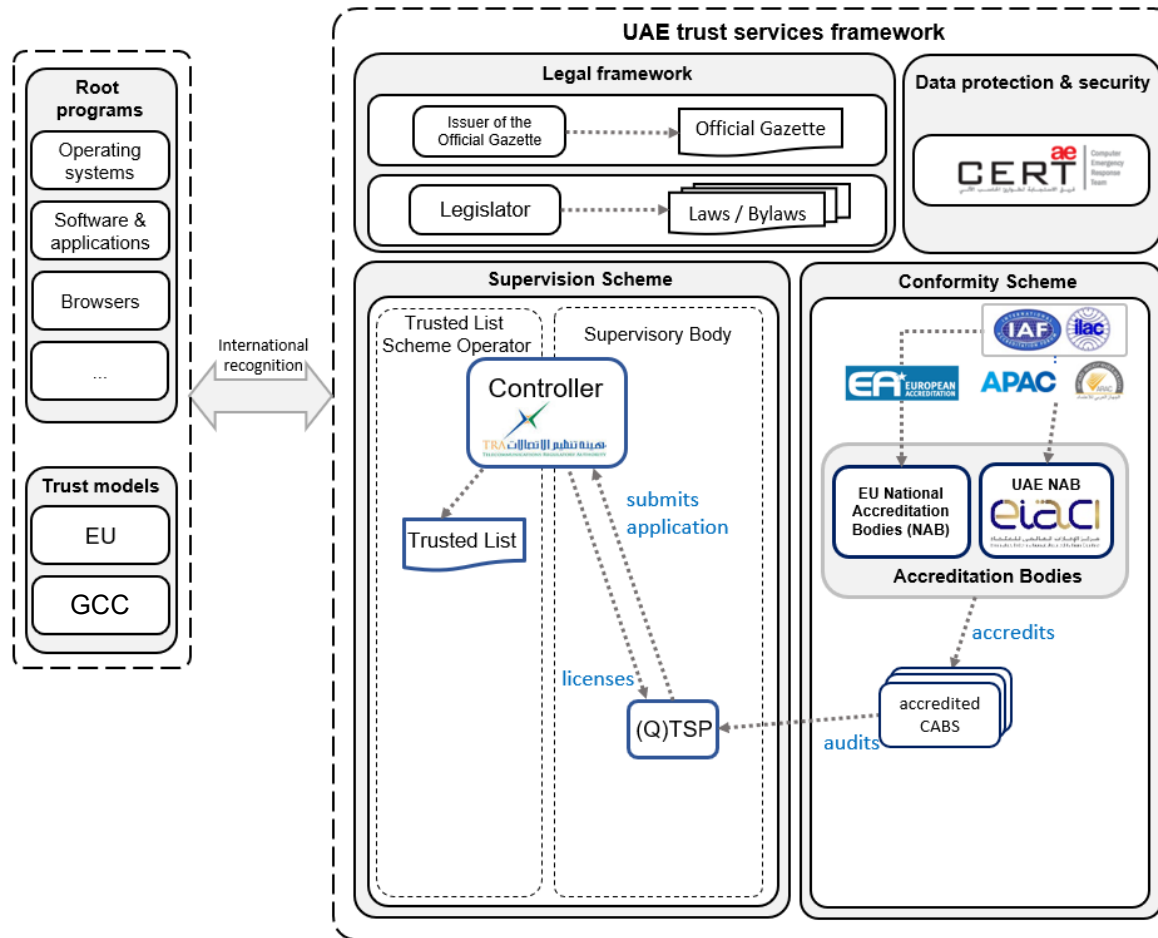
Root programs

Operating systems

Software & applications

Browsers

...

Trust models

EU

GCC

International recognition

UAE trust services framework

Legal framework

Issuer of the Official Gazette

Official Gazette

Legislator

Laws / Bylaws

Data protection & security

CERT ae

Computer Emergency Response Team

Supervision Scheme

Trusted List Scheme Operator

Supervisory Body

Controller

TRA

Trusted List

submits application

licenses

(Q)TSP

Conformity Scheme

IAF

ilac

EA EUROPEAN ACCREDITATION

APAC

EU National Accreditation Bodies (NAB)

UAE NAB

eiac

Accreditation Bodies

accredits

accredited CABS

audits